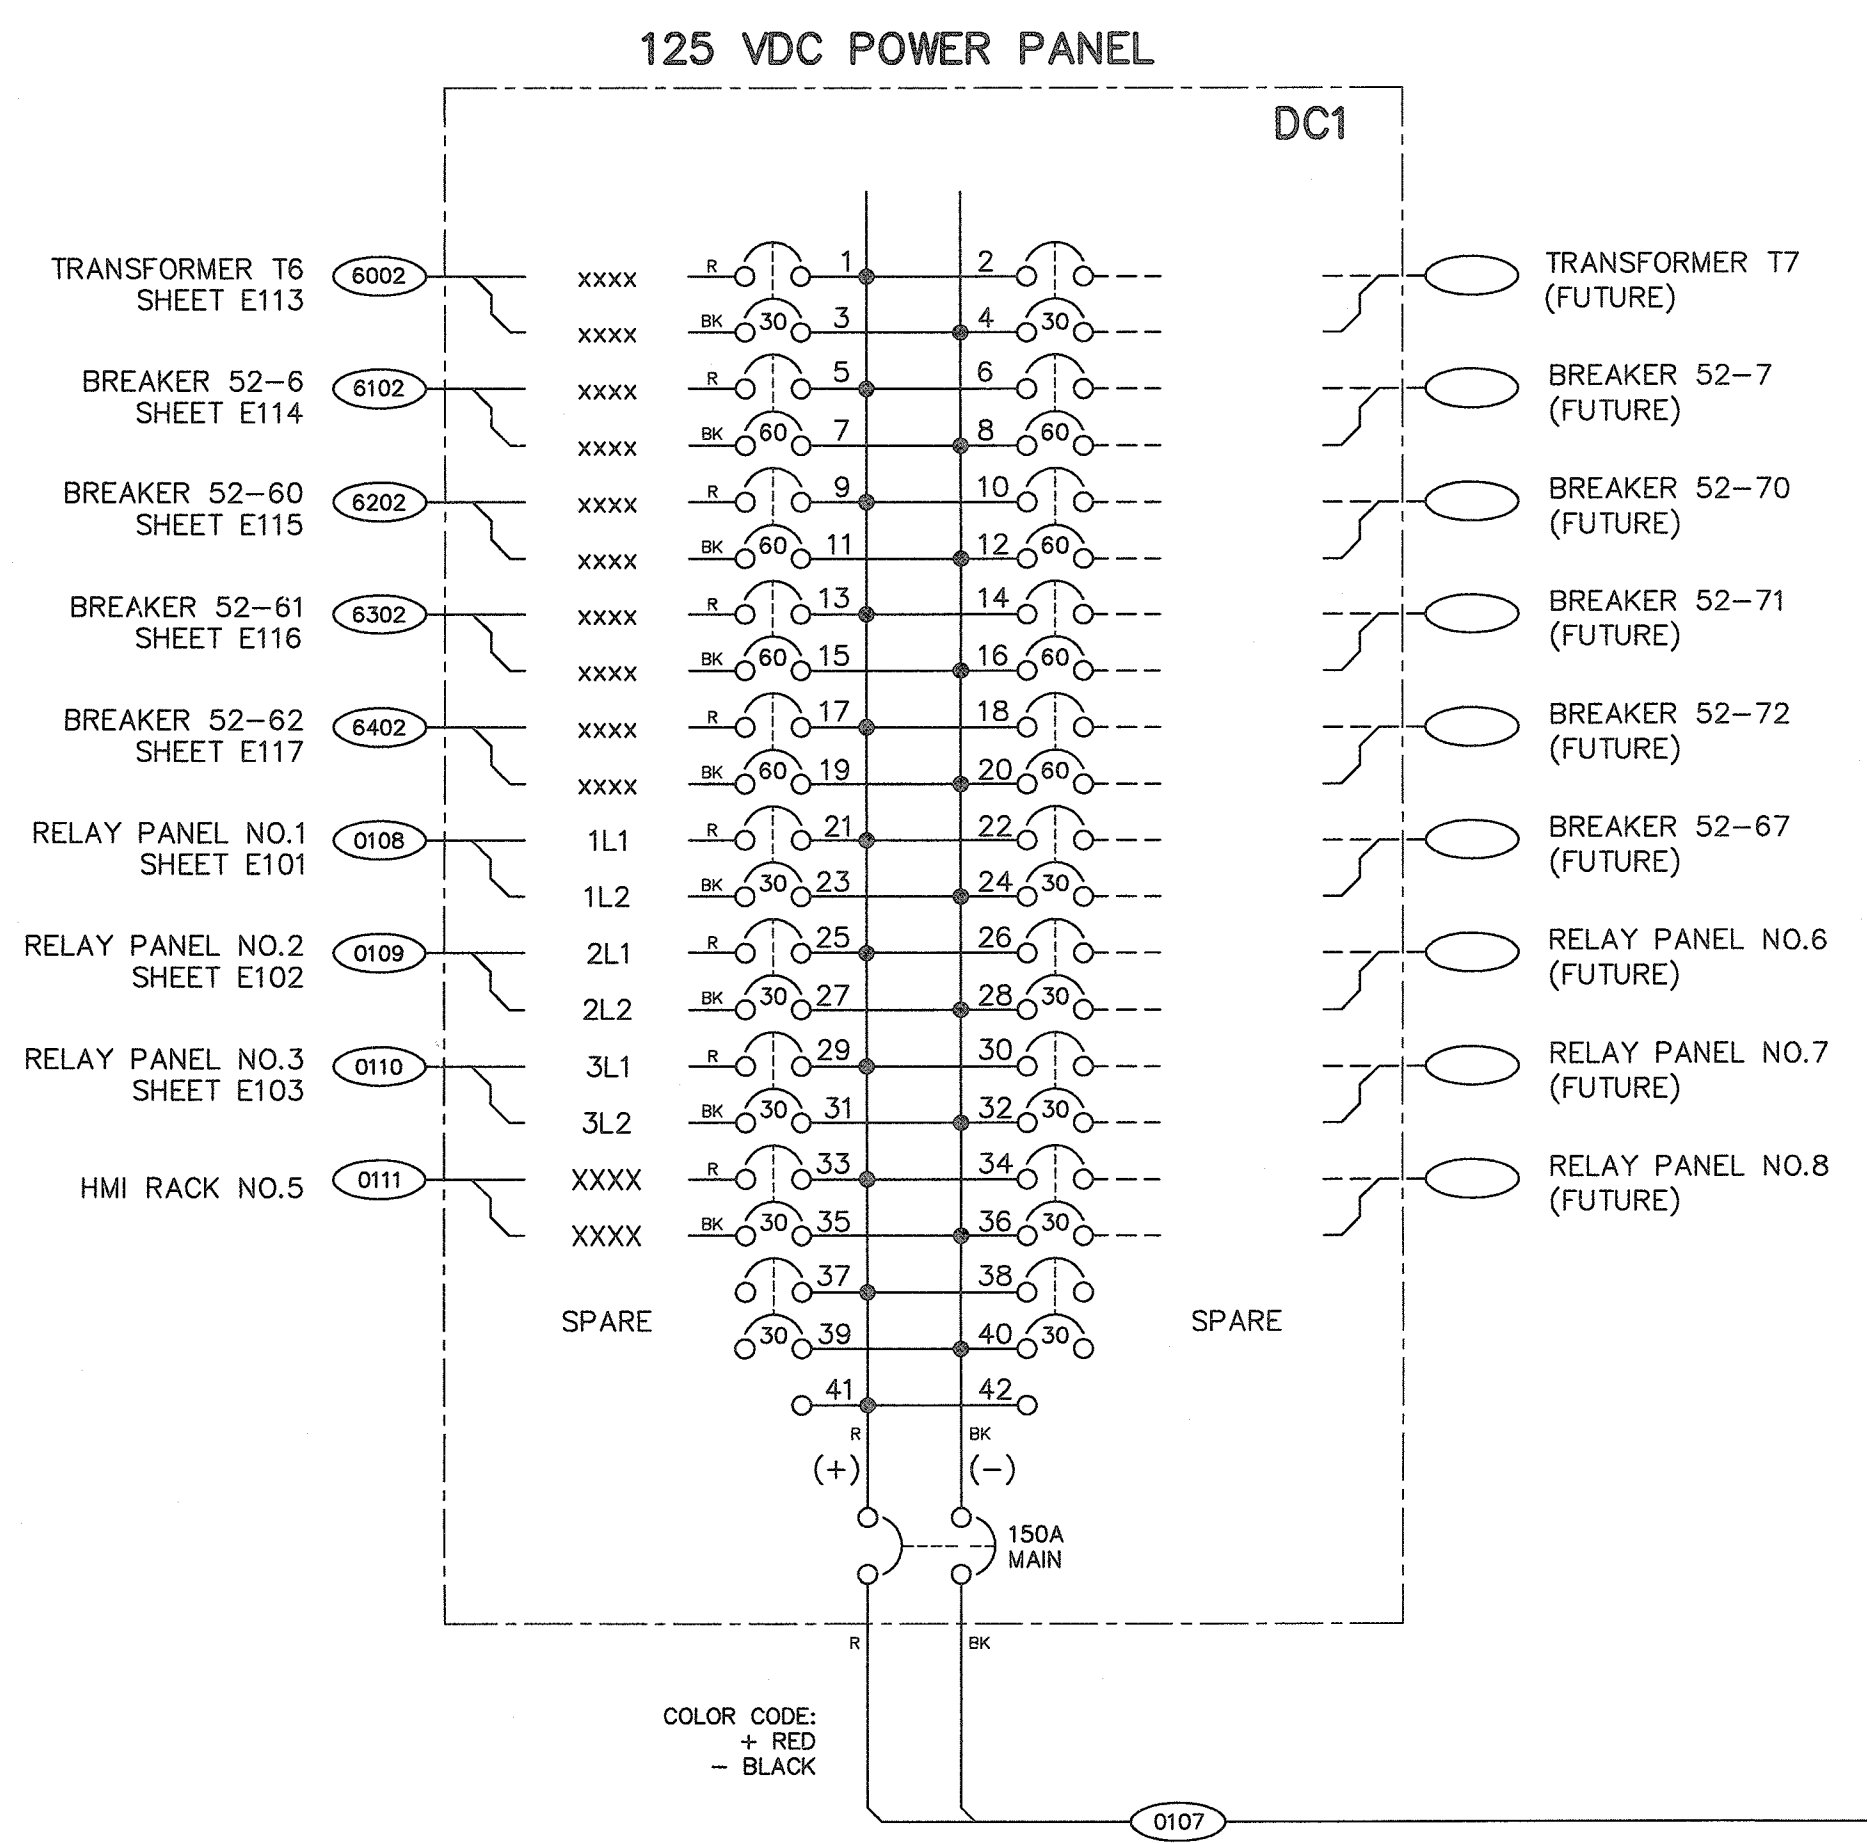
125 VDC POWER PANEL

DC1

TRANSFORMER T6
SHEET E113

6002

xxxx
xxxx

R 1 2
BK 30 3 4 30

TRANSFORMER T7
(FUTURE)

BREAKER 52-6
SHEET E114

6102

xxxx
xxxx

R 5 6
BK 60 7 8 60

BREAKER 52-7
(FUTURE)

BREAKER 52-60
SHEET E115

6202

xxxx
xxxx

R 9 10
BK 60 11 12 60

BREAKER 52-70
(FUTURE)

BREAKER 52-61
SHEET E116

6302

xxxx
xxxx

R 13 14
BK 60 15 16 60

BREAKER 52-71
(FUTURE)

BREAKER 52-62
SHEET E117

6402

xxxx
xxxx

R 17 18
BK 60 19 20 60

BREAKER 52-72
(FUTURE)

RELAY PANEL NO.1
SHEET E101

0108

1L1
1L2

R 21 22
BK 30 23 24 30

BREAKER 52-67
(FUTURE)

RELAY PANEL NO.2
SHEET E102

0109

2L1
2L2

R 25 26
BK 30 27 28 30

RELAY PANEL NO.6
(FUTURE)

RELAY PANEL NO.3
SHEET E103

0110

3L1
3L2

R 29 30
BK 30 31 32 30

RELAY PANEL NO.7
(FUTURE)

HMI RACK NO.5

0111

XXXX
XXXX

R 33 34
BK 30 35 36 30

RELAY PANEL NO.8
(FUTURE)

37 38
30 39 40 30

SPARE

SPARE

41 42

R BK
(+) (−)

150A
MAIN

R BK

COLOR CODE:
+ RED
− BLACK

0107